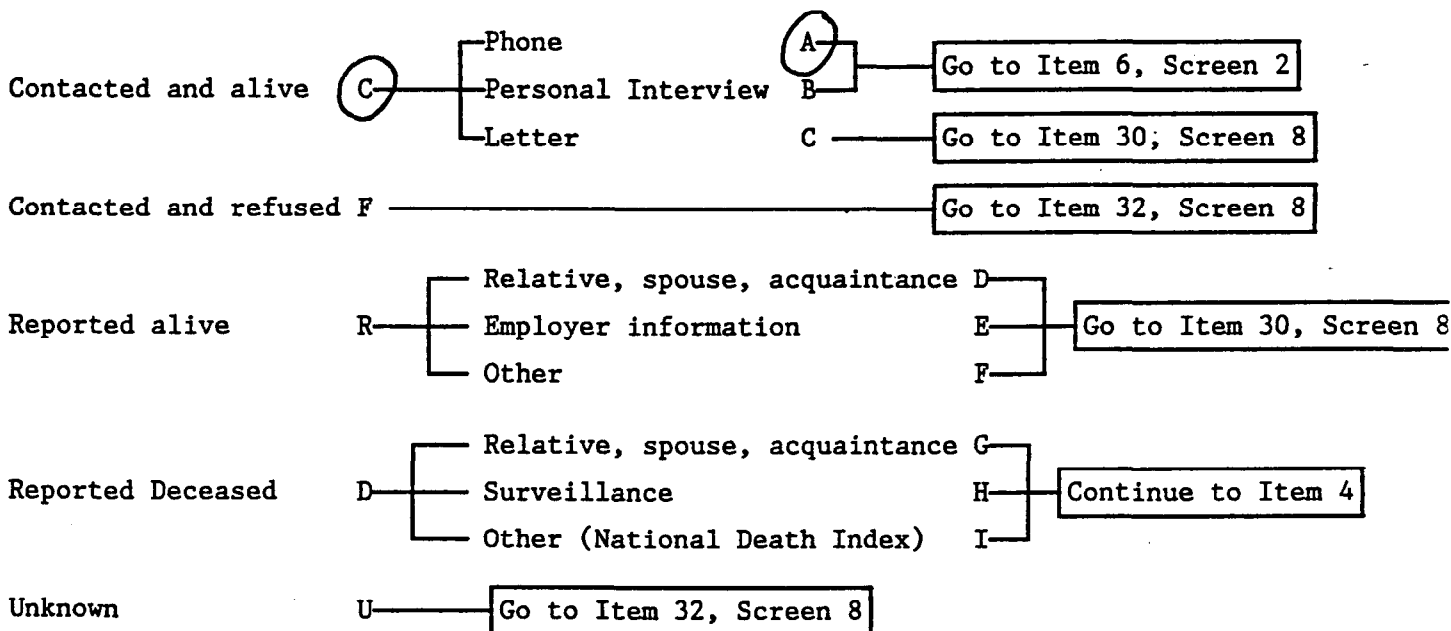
Contacted and alive C — Phone A — Go to Item 6, Screen 2
Personal Interview B
Letter C — Go to Item 30; Screen 8

Contacted and refused F — Go to Item 32, Screen 8

Reported alive R — Relative, spouse, acquaintance D — Go to Item 30, Screen 8
Employer information E
Other F

Reported Deceased D — Relative, spouse, acquaintance G — Continue to Item 4
Surveillance H
Other (National Death Index) I

Unknown U — Go to Item 32, Screen 8